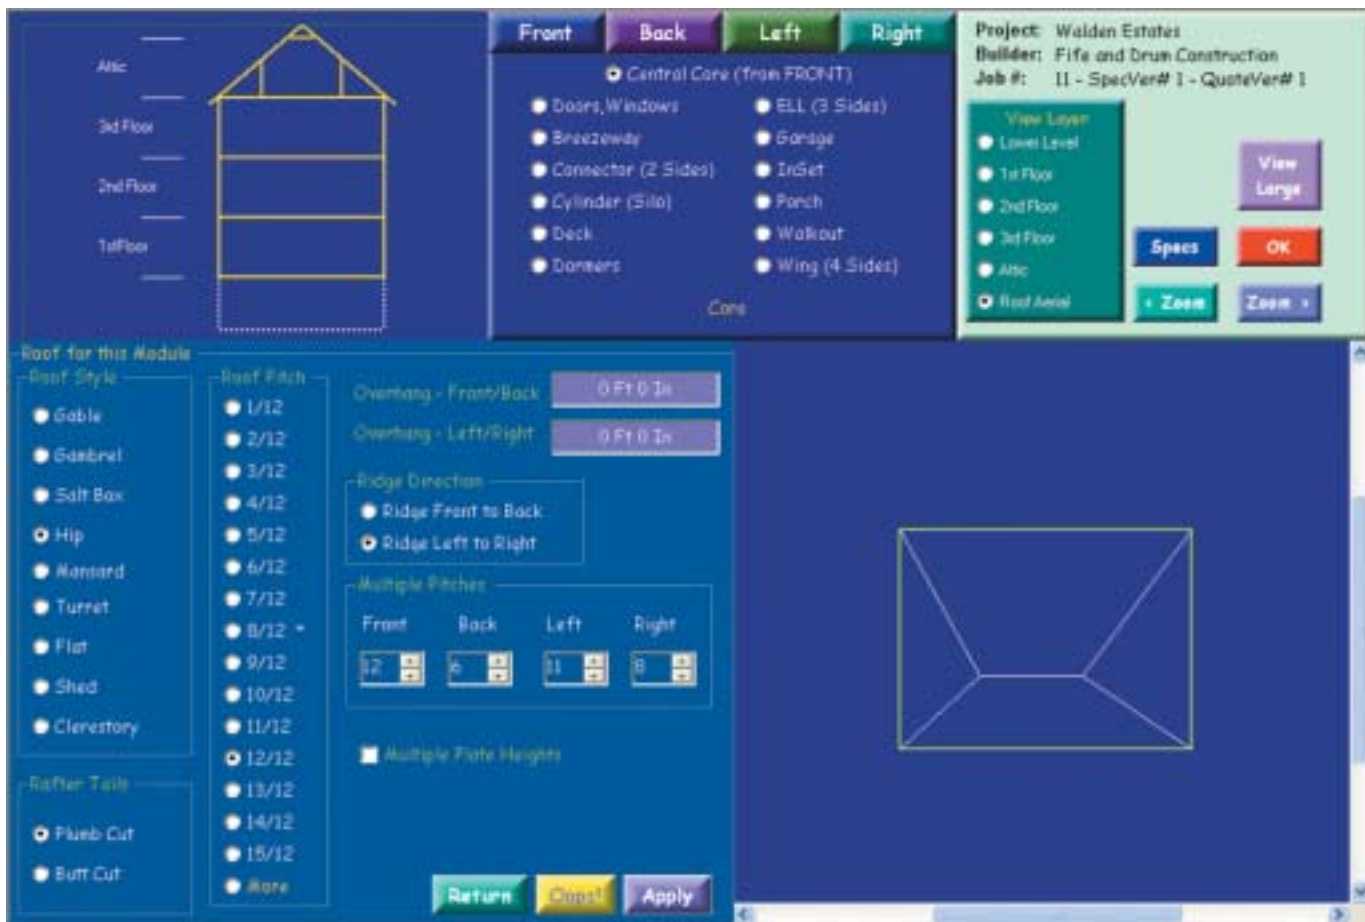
Attic
3rd Floor
2nd Floor
1stFloor

Front
Back
Left
Right

Central Core (from FRONT)
Doors, Windows
Breezeway
Connector (2 Sides)
Cylinder (Silo)
Deck
Dormers
ELL (3 Sides)
Garage
InSet
Porch
Walkout
Wing (4 Sides)
Core

Project: Walden Estates
Builder: Fife and Drum Construction
Job #: 11 - SpecVer# 1 - QuoteVer# 1

View Layer
Lower Level
1st Floor
2nd Floor
3rd Floor
Attic
Roof Aerial

View Large
Specs
OK
‹ Zoom
Zoom ›

Roof for this Module
Roof Style
Gable
Gambrel
Salt Box
Hip
Mansard
Turret
Flat
Shed
Clerestory

Roof Pitch
1/12
2/12
3/12
4/12
5/12
6/12
7/12
8/12 *
9/12
10/12
11/12
12/12
13/12
14/12
15/12
More

Overhang - Front/Back
0 Ft 0 In
Overhang - Left/Right
0 Ft 0 In

Ridge Direction
Ridge Front to Back
Ridge Left to Right

Multiple Pitches
Front
Back
Left
Right
12
6
11
8

Multiple Plate Heights

Rafter Tails
Plumb Cut
Butt Cut

Return
Copy!
Apply